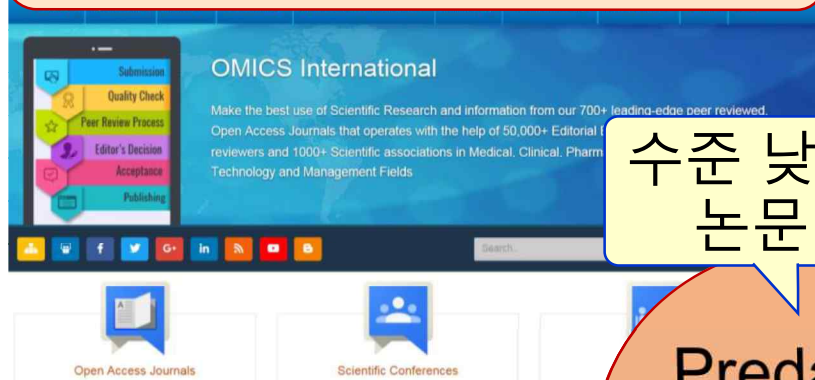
Submission
Quality Check
Peer Review Process
Editor's Decision
Acceptance
Publishing

OMICS International

Make the best use of Scientific Research and information from our 700+ leading-edge peer reviewed, Open Access Journals that operates with the help of 50,000+ Editorial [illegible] reviewers and 1000+ Scientific associations in Medical, Clinical, Pharm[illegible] Technology and Management Fields

f G+ in

Search..

수준 낮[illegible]
논문

Open Access Journals

Scientific Conferences

Preda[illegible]